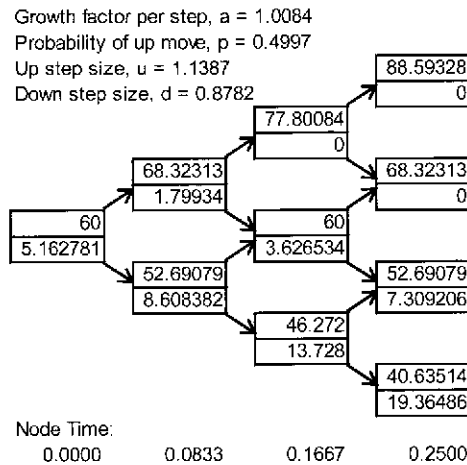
Growth factor per step, a = 1.0084
Probability of up move, p = 0.4997
Up step size, u = 1.1387
Down step size, d = 0.8782

88.59328
0

77.80084
0

68.32313
1.79934

68.32313
0

60
5.162781

60
3.626534

52.69079
8.608382

52.69079
7.309206

46.272
13.728

40.63514
19.36486

Node Time:
0.0000 0.0833 0.1667 0.2500